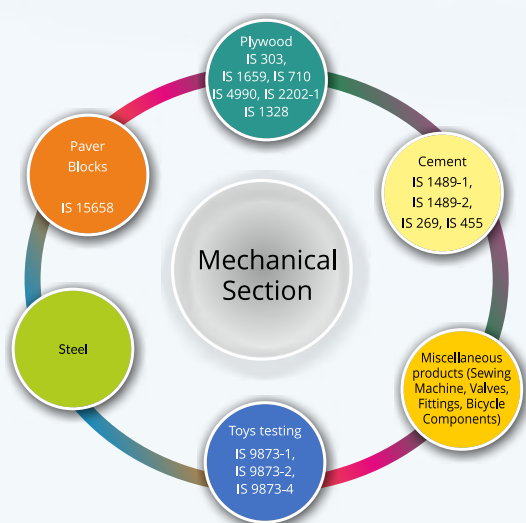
Plywood
IS 303,
IS 1659, IS 710
IS 4990, IS 2202-1
IS 1328

Cement
IS 1489-1,
IS 1489-2,
IS 269, IS 455

Miscellaneous products (Sewing Machine, Valves, Fittings, Bicycle Components)

Toys testing
IS 9873-1,
IS 9873-2,
IS 9873-4

Steel

Paver Blocks

IS 15658

Mechanical Section